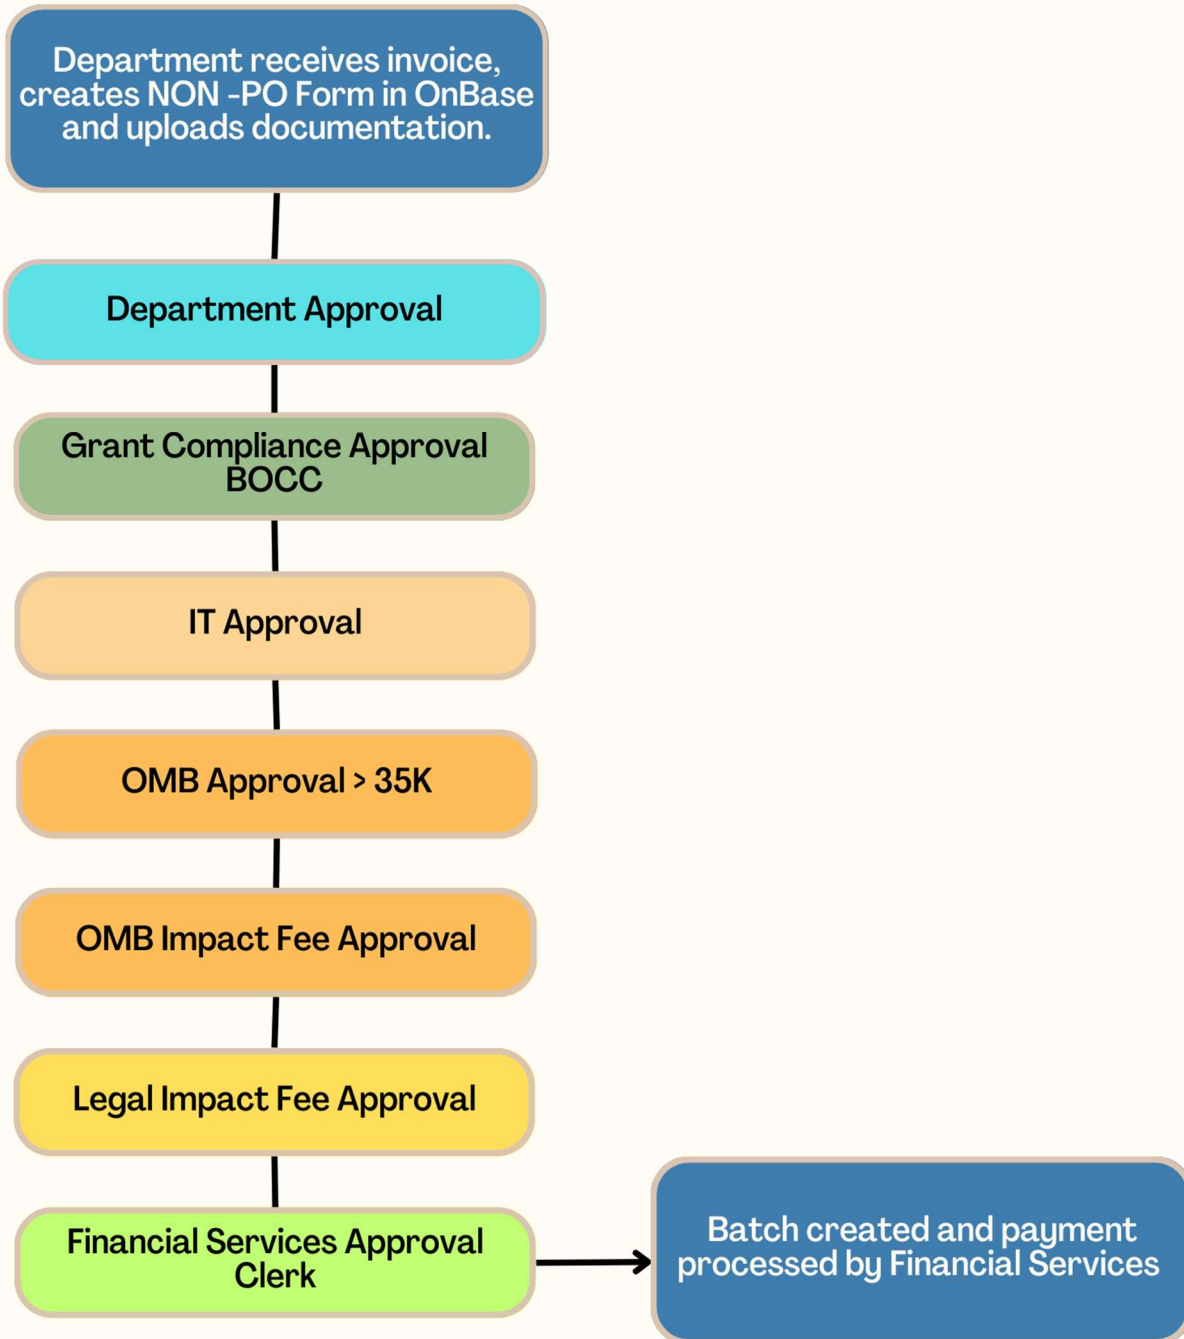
Department receives invoice, creates NON -PO Form in OnBase and uploads documentation.

Department Approval

Grant Compliance Approval BOCC

IT Approval

OMB Approval > 35K

OMB Impact Fee Approval

Legal Impact Fee Approval

Financial Services Approval Clerk

Batch created and payment processed by Financial Services